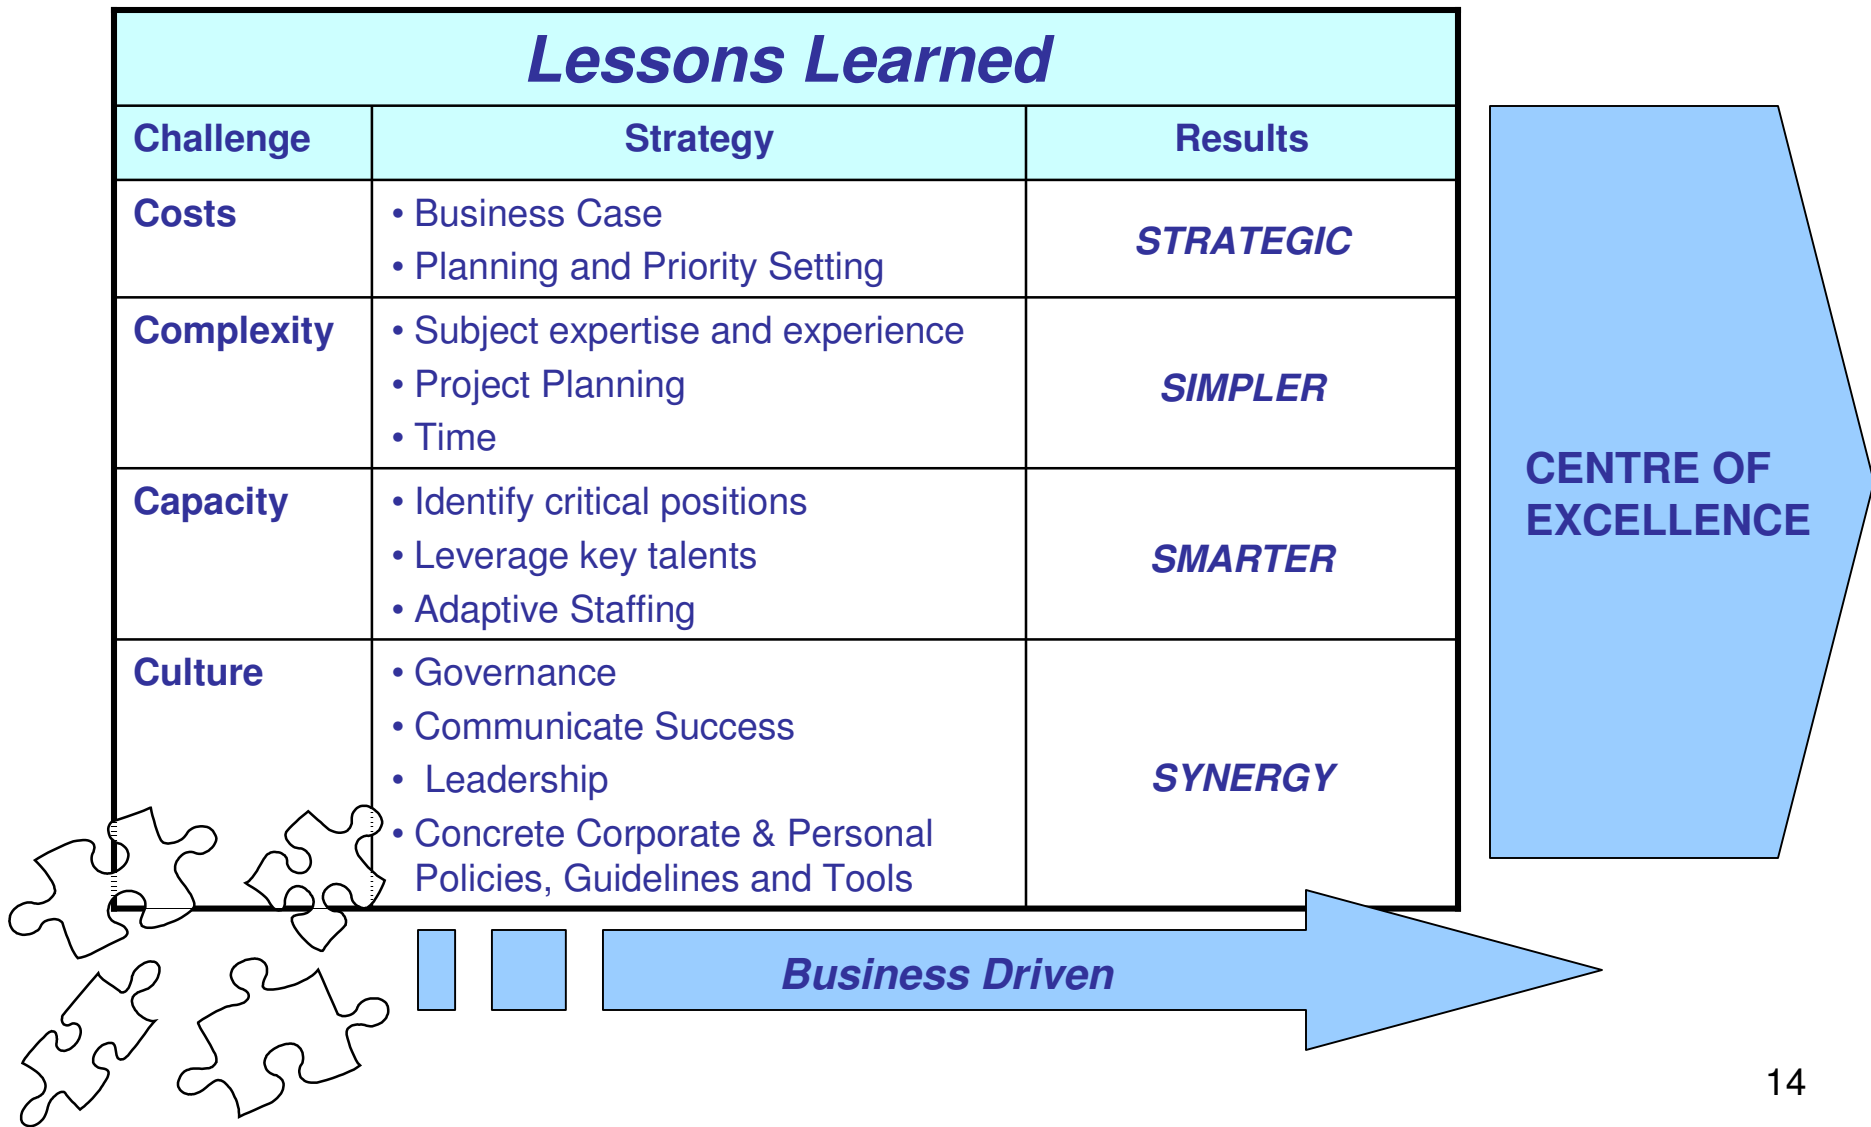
Lessons Learned

| Challenge | Strategy | Results |
|---|---|---|
| Costs | • Business Case<br>• Planning and Priority Setting | STRATEGIC |
| Complexity | • Subject expertise and experience<br>• Project Planning<br>• Time | SIMPLER |
| Capacity | • Identify critical positions<br>• Leverage key talents<br>• Adaptive Staffing | SMARTER |
| Culture | • Governance<br>• Communicate Success<br>• Leadership<br>• Concrete Corporate & Personal Policies, Guidelines and Tools | SYNERGY |

CENTRE OF EXCELLENCE

Business Driven

14